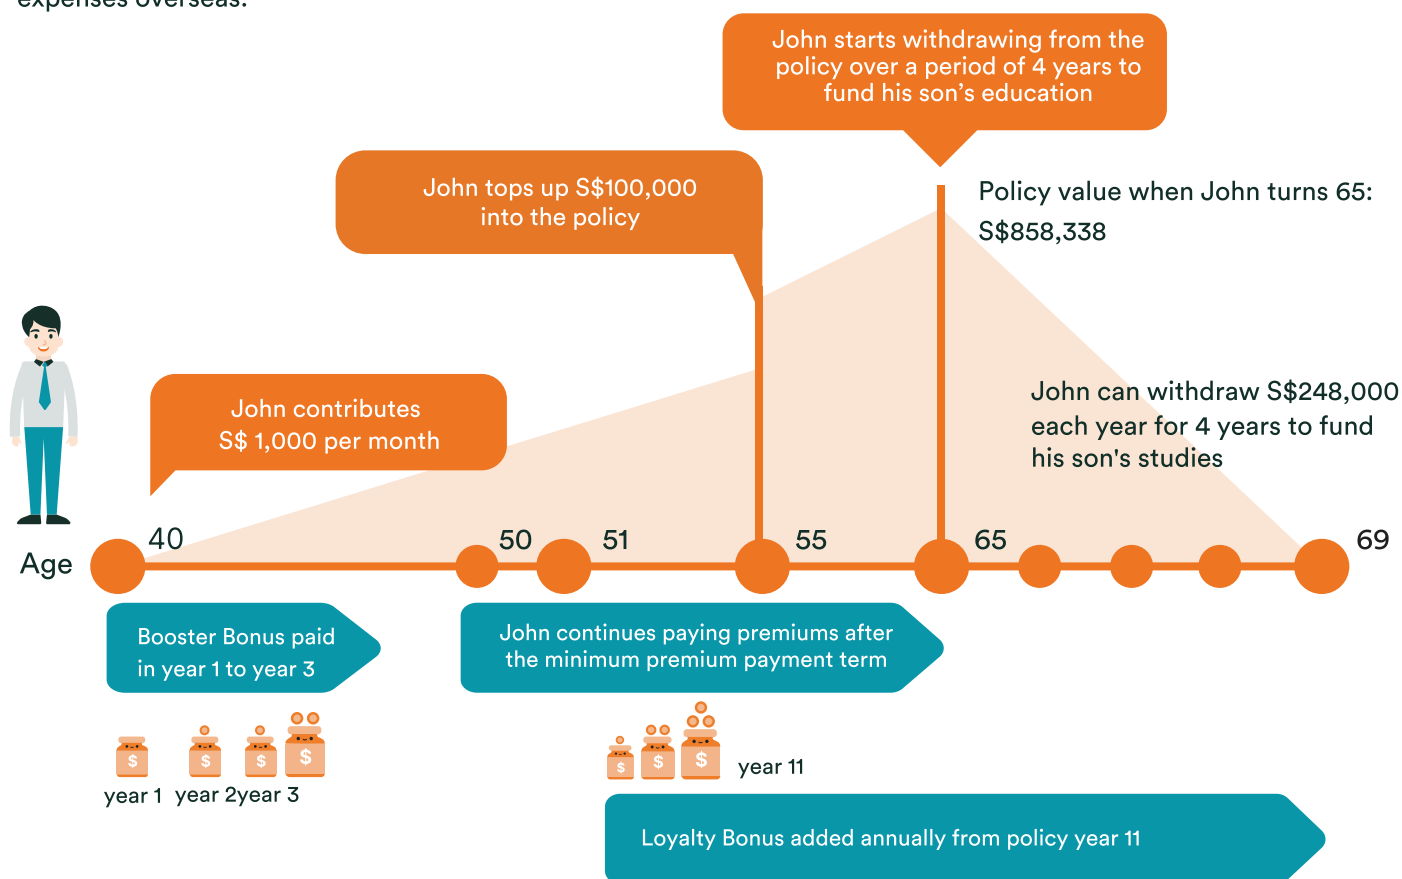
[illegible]

John starts withdrawing from the policy over a period of 4 years to fund his son's education

John tops up S$100,000 into the policy

Policy value when John turns 65: S$858,338

John can withdraw S$248,000 each year for 4 years to fund his son's studies

John contributes S$ 1,000 per month

Age

40

50

51

55

65

69

Booster Bonus paid in year 1 to year 3

John continues paying premiums after the minimum premium payment term

$

$

$

$

year 1 year 2year 3

$

$

$

year 11

Loyalty Bonus added annually from policy year 11